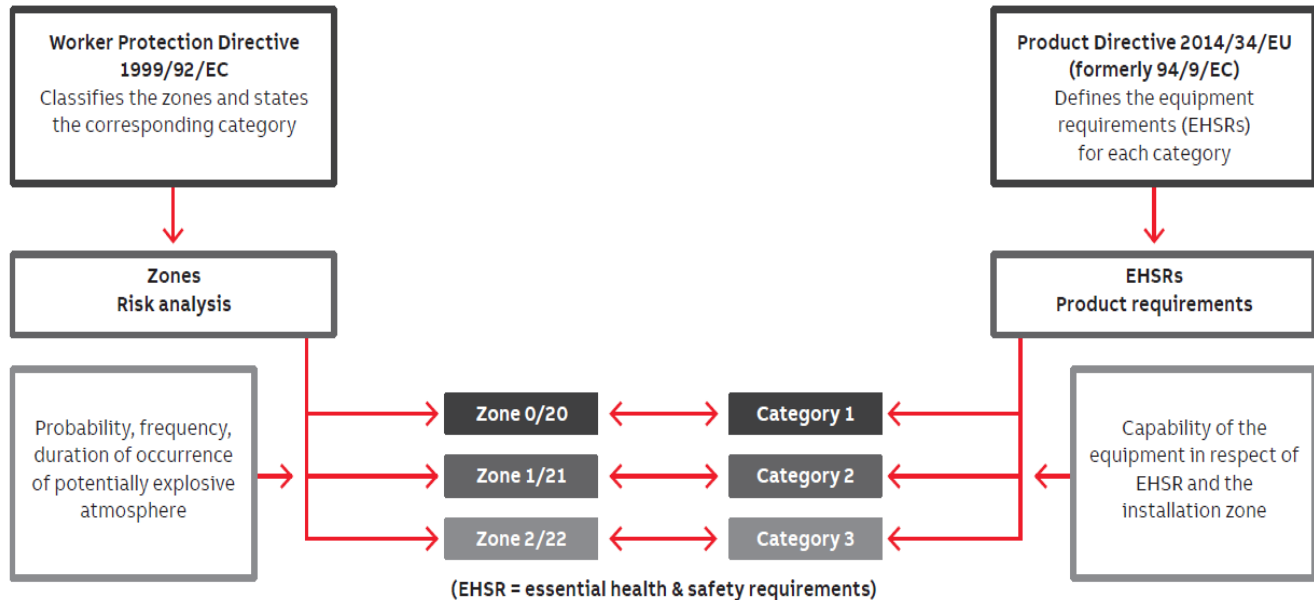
Worker Protection Directive 1999/92/EC
Classifies the zones and states the corresponding category

Product Directive 2014/34/EU (formerly 94/9/EC)
Defines the equipment requirements (EHSRs) for each category

Zones
Risk analysis

EHSRs
Product requirements

Probability, frequency, duration of occurrence of potentially explosive atmosphere

Zone 0/20

Category 1

Zone 1/21

Category 2

Zone 2/22

Category 3

Capability of the equipment in respect of EHSR and the installation zone

(EHSR = essential health & safety requirements)